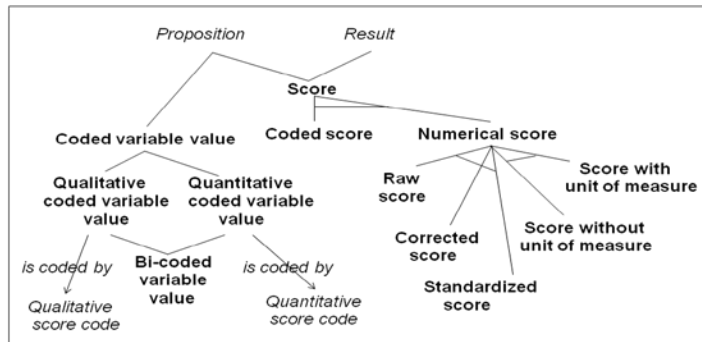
Proposition

Result

Score

Coded variable value

Coded score

Numerical score

Qualitative coded variable value

Quantitative coded variable value

Score with unit of measure

Raw score

Corrected score

Score without unit of measure

is coded by

Bi-coded variable value

is coded by

Standardized score

Qualitative score code

Quantitative score code